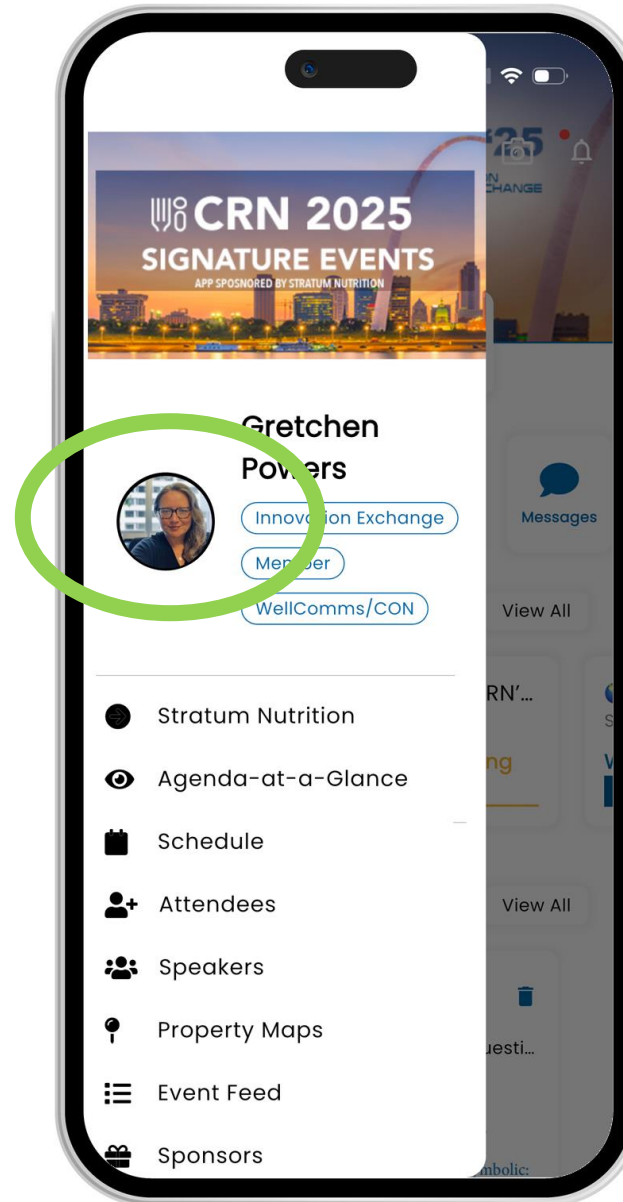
CRN 2025
SIGNATURE EVENTS
APP SPOSNORED BY STRATUM NUTRITION

Gretchen Powers
Innova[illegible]ion Exchange
Mem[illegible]er
WellComms/CON

Stratum Nutrition
Agenda-at-a-Glance
Schedule
Attendees
Speakers
Property Maps
Event Feed
Sponsors

025
N
CHANGE
Messages
View All
RN'...
ng
View All
uesti...
mbolic: